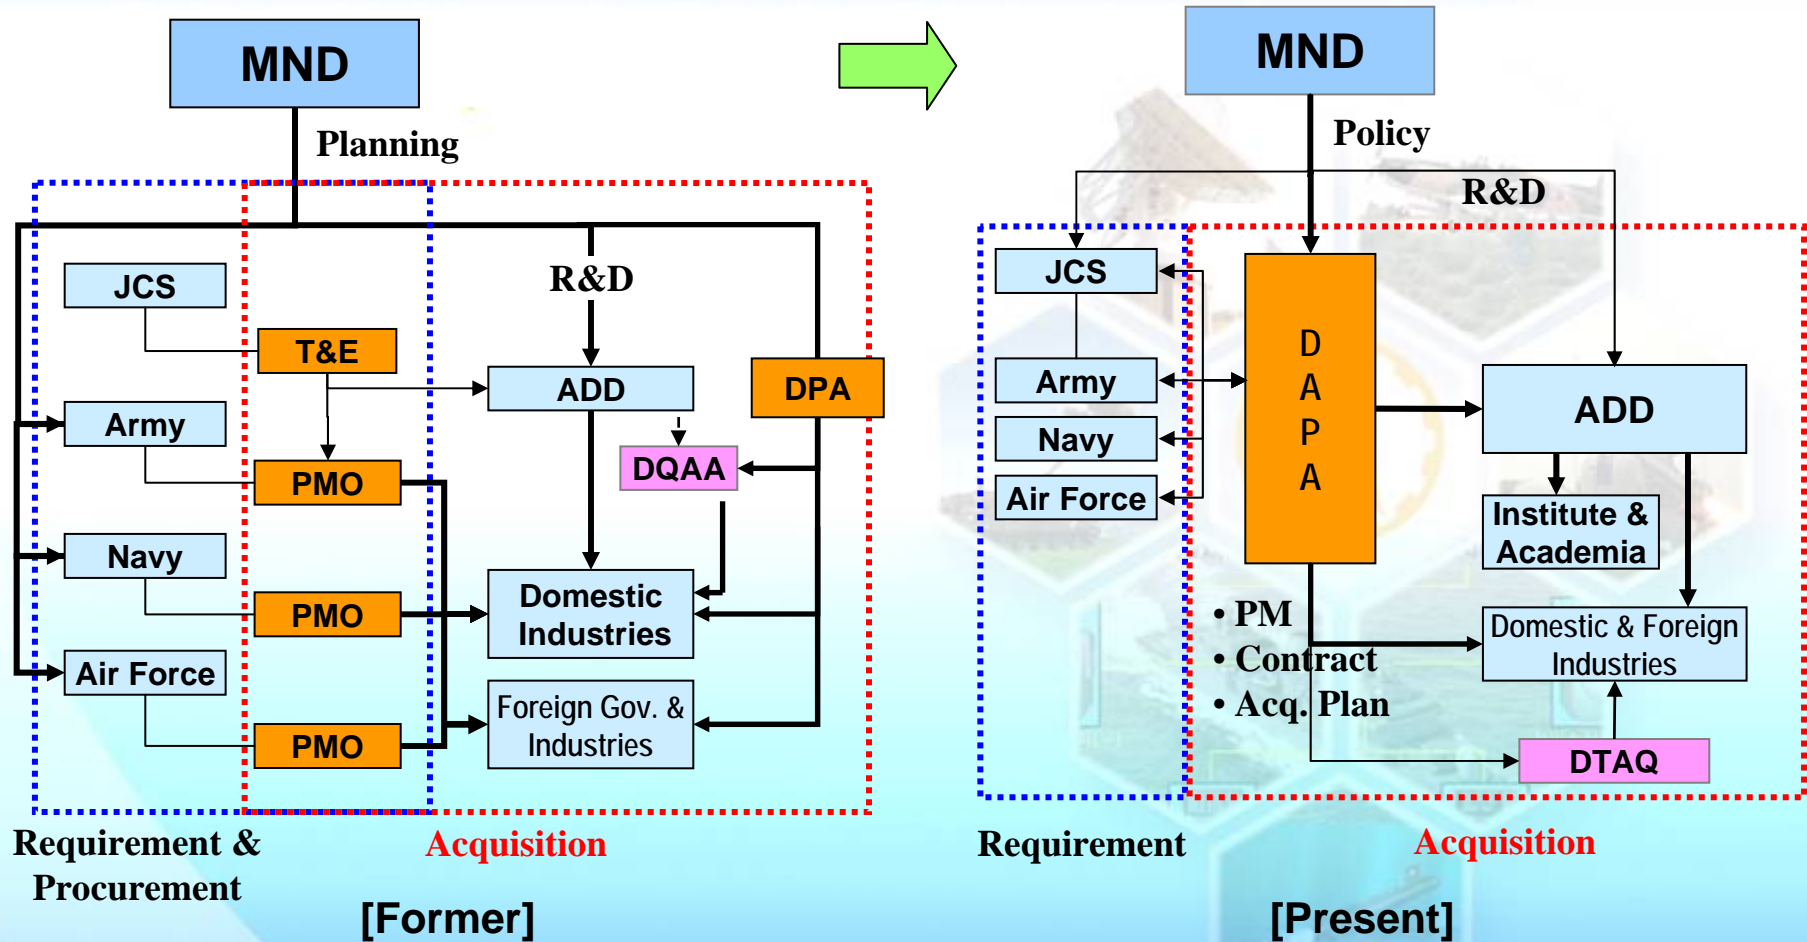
MND

Planning

JCS

T&E

R&D

ADD

DPA

Army

PMO

DQAA

Navy

PMO

Domestic Industries

Air Force

PMO

Foreign Gov. & Industries

Requirement & Procurement

Acquisition

[Former]

MND

Policy

R&D

JCS

D A P A

Army

ADD

Navy

Air Force

Institute & Academia

• PM
• Contract
• Acq. Plan

Domestic & Foreign Industries

DTAQ

Requirement

Acquisition

[Present]